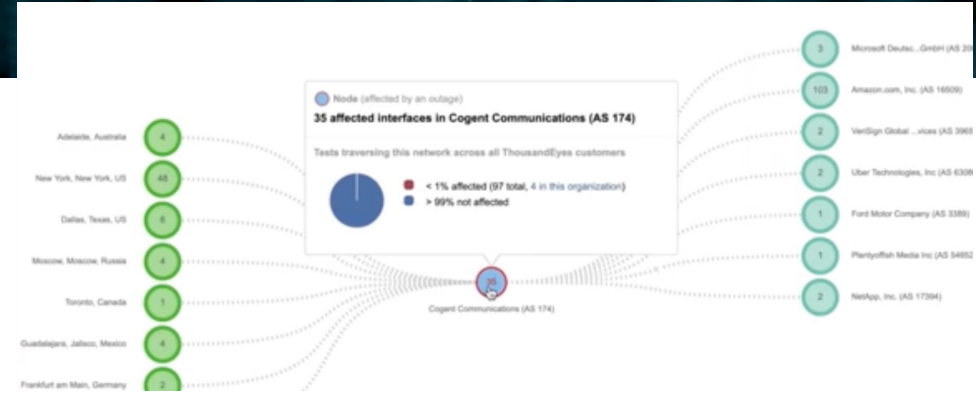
Node (affected by an outage)

35 affected interfaces in Cogent Communications (AS 174)

Tests traversing this network across all ThousandEyes customers

< 1% affected (97 total, 4 in this organization)
> 99% not affected

Adelaide, Australia 4
New York, New York, US 48
Dallas, Texas, US 6
Moscow, Moscow, Russia 4
Toronto, Canada 1
Guadalajara, Jalisco, Mexico 4
Frankfurt am Main, Germany 2

35
Cogent Communications (AS 174)

3 Microsoft Deutsc...GmbH (AS 20
103 Amazon.com, Inc. (AS 16509)
2 VeriSign Global ...vices (AS 3965
2 Uber Technologies, Inc (AS 6308
1 Ford Motor Company (AS 3389)
1 Plentyoffish Media Inc (AS 54652
2 NetApp, Inc. (AS 17394)